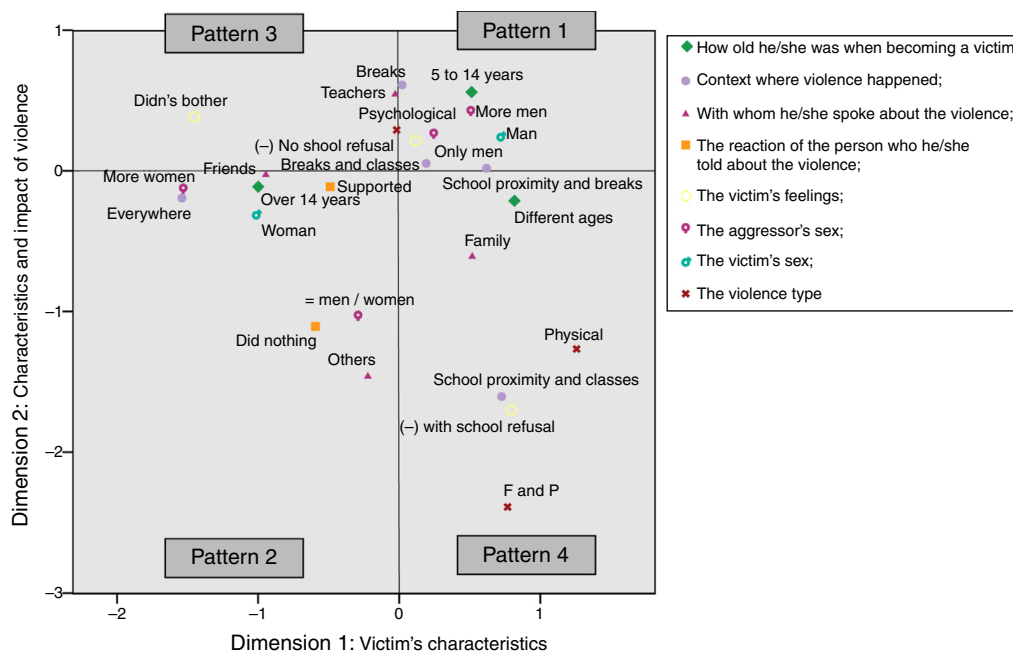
Pattern 3

Pattern 1

Pattern 2

Pattern 4

Breaks

5 to 14 years

Teachers

Didn's bother

Psychological

More men

Man

(–) No shool refusal

Only men

Breaks and classes

Friends

More women

Supported

School proximity and breaks

Over 14 years

Everywhere

Different ages

Woman

Family

= men / women

Did nothing

Physical

Others

School proximity and classes

(–) with school refusal

F and P

Dimension 2: Characteristics and impact of violence

Dimension 1: Victim's characteristics

1

0

−1

−2

−3

−2

−1

0

1

How old he/she was when becoming a victim

Context where violence happened;

With whom he/she spoke about the violence;

The reaction of the person who he/she told about the violence;

The victim's feelings;

The aggressor's sex;

The victim's sex;

The violence type